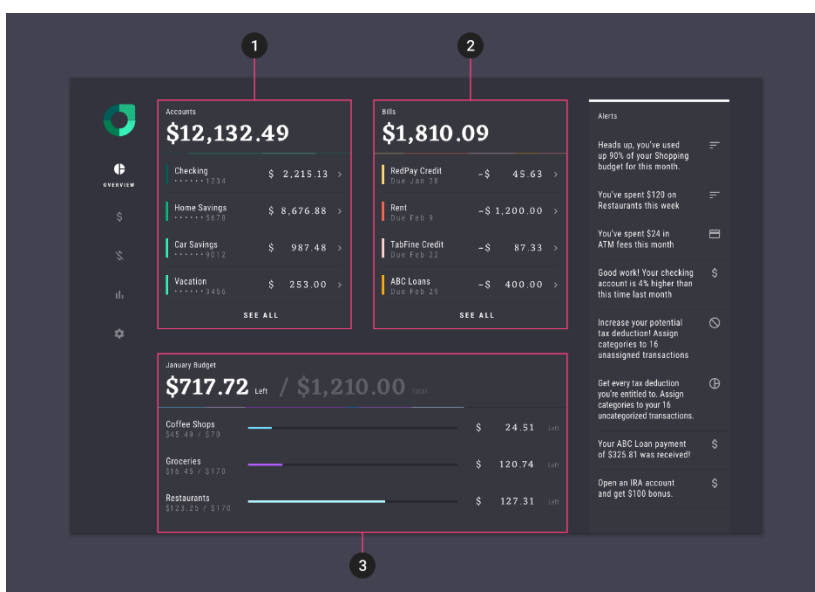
1

2

OVERVIEW

Accounts
$12,132.49

Checking
•••••• 1234
$ 2,215.13 >

Home Savings
•••••• 5678
$ 8,676.88 >

Car Savings
•••••• 9012
$ 987.48 >

Vacation
•••••• 3456
$ 253.00 >

SEE ALL

Bills
$1,810.09

RedPay Credit
Due Jan 28
~$ 45.63 >

Rent
Due Feb 9
~$ 1,200.00 >

TabFine Credit
Due Feb 22
~$ 87.33 >

ABC Loans
Due Feb 29
~$ 400.00 >

SEE ALL

Alerts

Heads up, you've used up 90% of your Shopping budget for this month.

You've spent $120 on Restaurants this week

You've spent $24 in ATM fees this month

Good work! Your checking account is 4% higher than this time last month

Increase your potential tax deduction! Assign categories to 16 unassigned transactions

Get every tax deduction you're entitled to. Assign categories to your 16 uncategorized transactions.

Your ABC Loan payment of $325.81 was received!

Open an IRA account and get $100 bonus.

January Budget
$717.72 Left / $1,210.00 Total

Coffee Shops
$45.49 / $70
$ 24.51 Left

Groceries
$16.45 / $170
$ 120.74 Left

Restaurants
$123.25 / $170
$ 127.31 Left

3